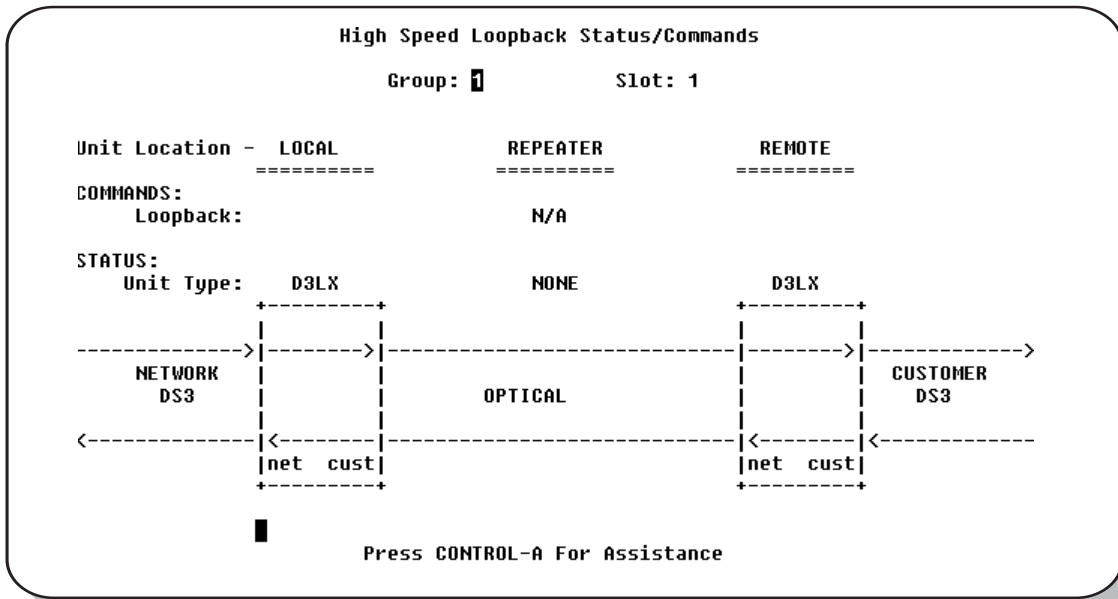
High Speed Loopback Status/Commands

Group: 1 Slot: 1

Unit Location - LOCAL REPEATER REMOTE

COMMANDS:
Loopback: N/A

STATUS:
Unit Type: D3LX NONE D3LX

NETWORK DS3

OPTICAL

CUSTOMER DS3

net cust

net cust

Press CONTROL-A For Assistance